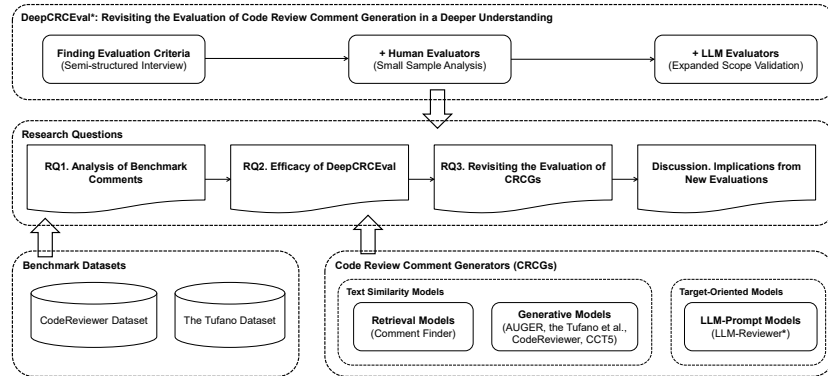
DeepCRCEval*: Revisiting the Evaluation of Code Review Comment Generation in a Deeper Understanding

Finding Evaluation Criteria
(Semi-structured Interview)

+ Human Evaluators
(Small Sample Analysis)

+ LLM Evaluators
(Expanded Scope Validation)

Research Questions

RQ1. Analysis of Benchmark Comments

RQ2. Efficacy of DeepCRCEval

RQ3. Revisiting the Evaluation of CRCGs

Discussion. Implications from New Evaluations

Benchmark Datasets

CodeReviewer Dataset

The Tufano Dataset

Code Review Comment Generators (CRCGs)

Text Similarity Models

Retrieval Models
(Comment Finder)

Generative Models
(AUGER, the Tufano et al., CodeReviewer, CCT5)

Target-Oriented Models

LLM-Prompt Models
(LLM-Reviewer*)